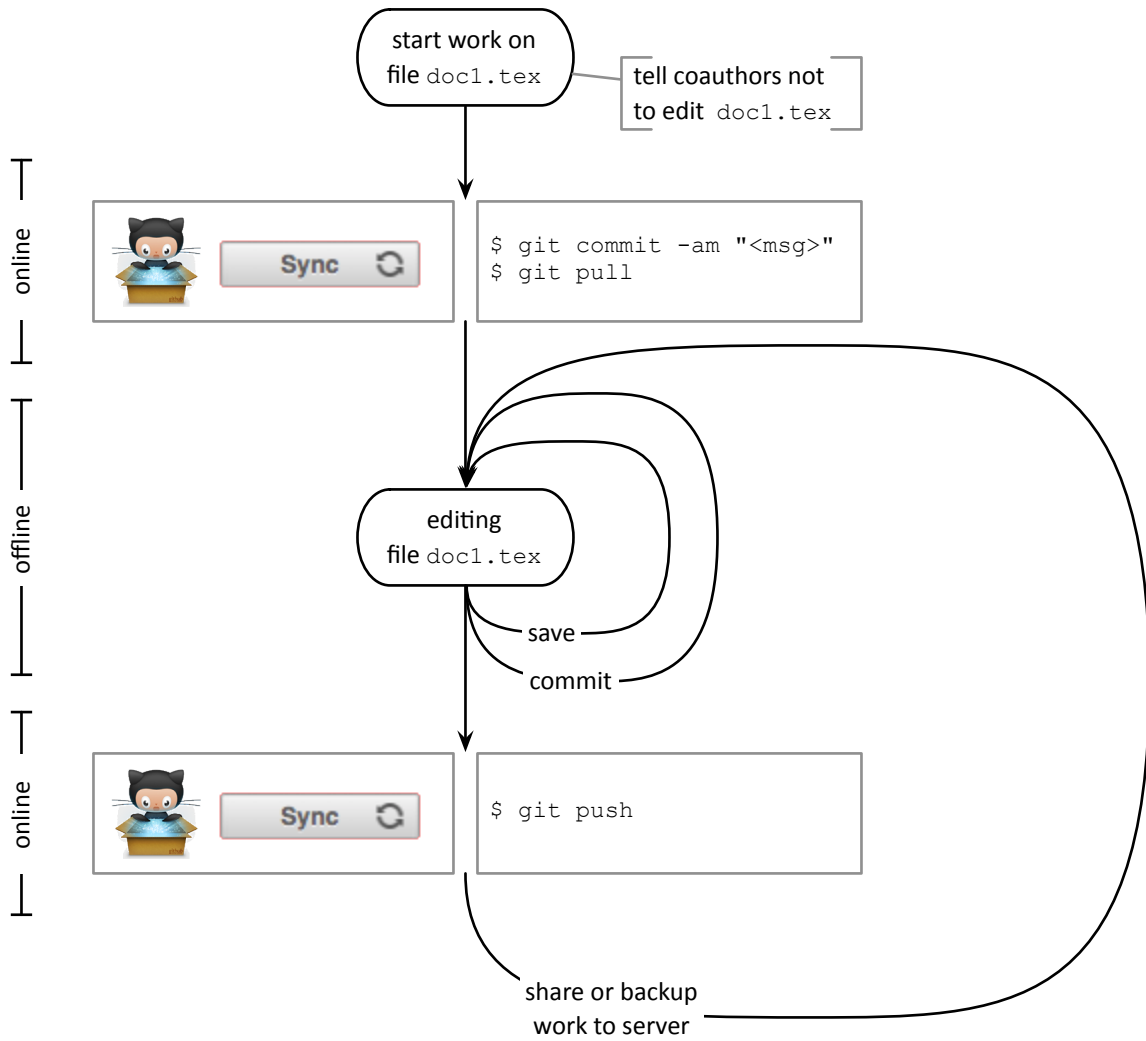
start work on file doc1.tex

tell coauthors not to edit doc1.tex

online

Sync

$ git commit -am "<msg>"
$ git pull

offline

editing file doc1.tex

save

commit

online

Sync

$ git push

share or backup work to server